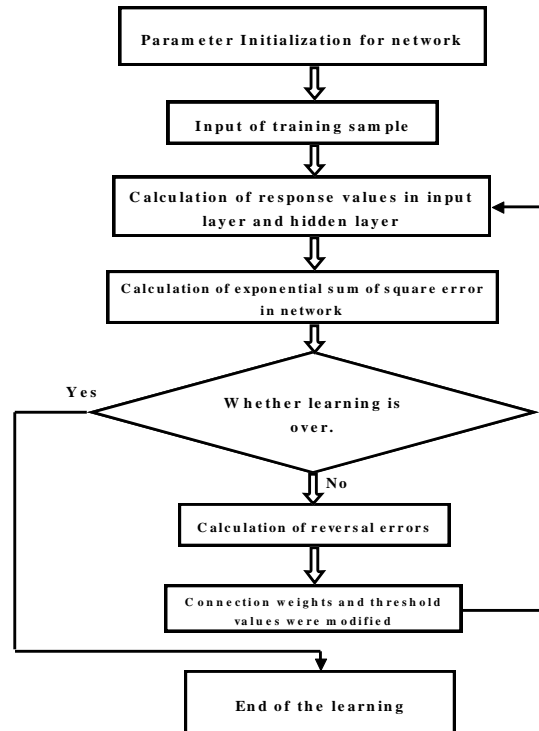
Parameter Initialization for network

Input of training sample

Calculation of response values in input layer and hidden layer

Calculation of exponential sum of square error in network

Yes

Whether learning is over.

No

Calculation of reversal errors

Connection weights and threshold values were modified

End of the learning